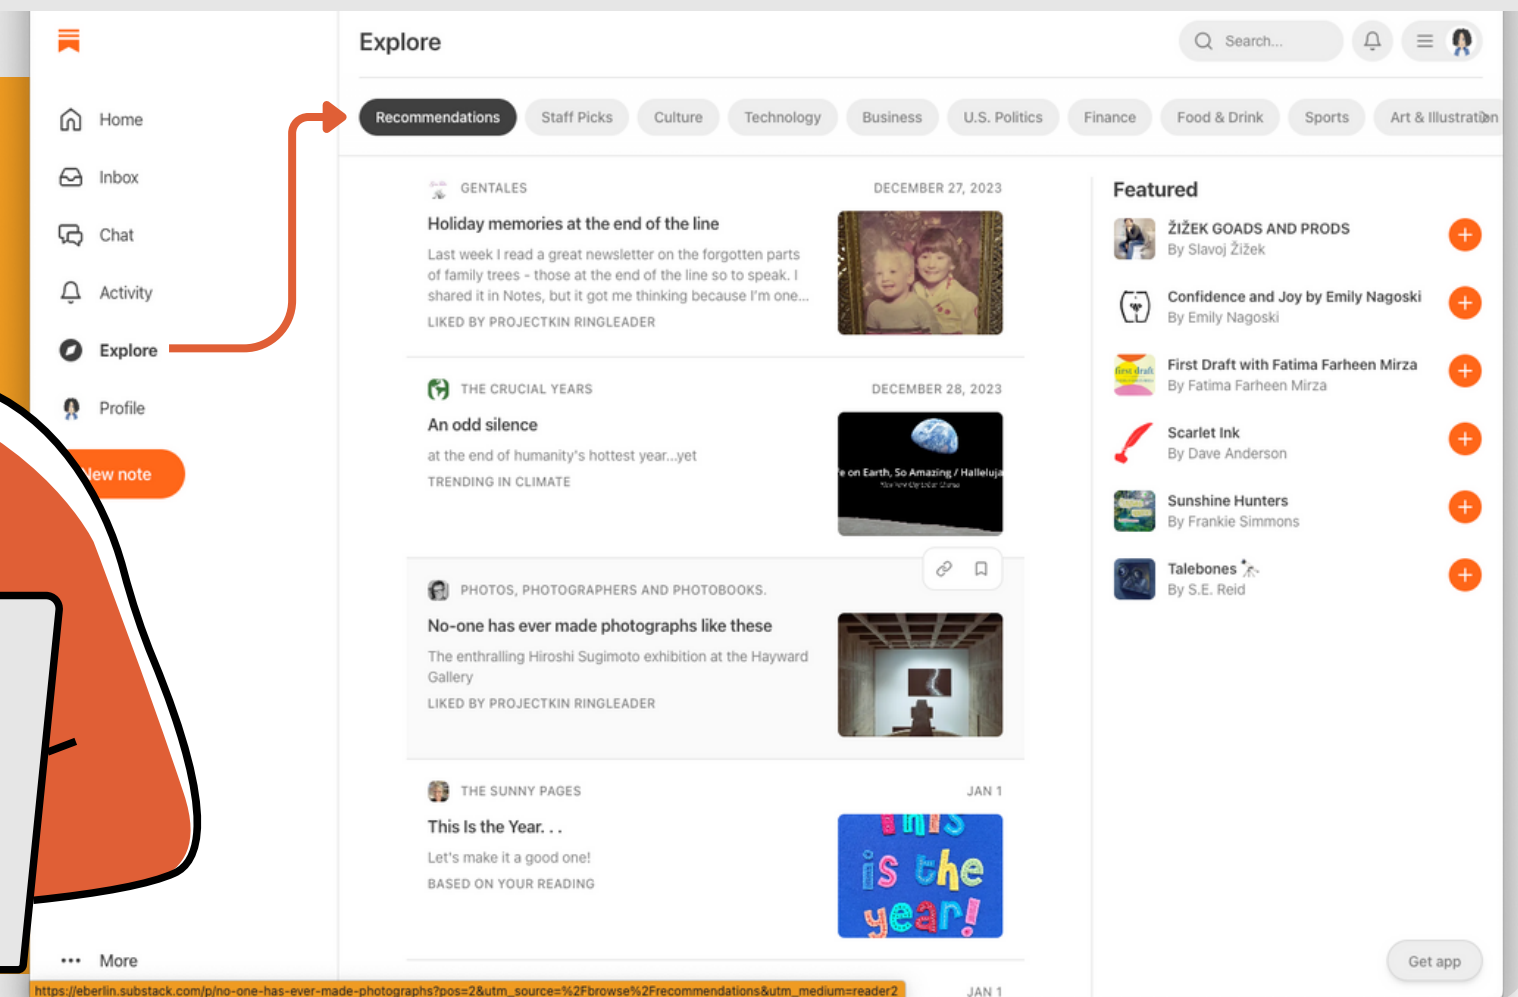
Home
Inbox
Chat
Activity
Explore
Profile
New note
More

Explore

Search...

Recommendations Staff Picks Culture Technology Business U.S. Politics Finance Food & Drink Sports Art & Illustration

GENTALES DECEMBER 27, 2023
Holiday memories at the end of the line
Last week I read a great newsletter on the forgotten parts of family trees - those at the end of the line so to speak. I shared it in Notes, but it got me thinking because I'm one...
LIKED BY PROJECTKIN RINGLEADER

THE CRUCIAL YEARS DECEMBER 28, 2023
An odd silence
at the end of humanity's hottest year...yet
TRENDING IN CLIMATE

PHOTOS, PHOTOGRAPHERS AND PHOTOBOOKS.
No-one has ever made photographs like these
The enthralling Hiroshi Sugimoto exhibition at the Hayward Gallery
LIKED BY PROJECTKIN RINGLEADER

THE SUNNY PAGES JAN 1
This Is the Year. . .
Let's make it a good one!
BASED ON YOUR READING

JAN 1

Featured
ŽIŽEK GOADS AND PRODS
By Slavoj Žižek
Confidence and Joy by Emily Nagoski
By Emily Nagoski
First Draft with Fatima Farheen Mirza
By Fatima Farheen Mirza
Scarlet Ink
By Dave Anderson
Sunshine Hunters
By Frankie Simmons
Talebones
By S.E. Reid

Get app

https://eberlin.substack.com/p/no-one-has-ever-made-photographs?pos=2&utm_source=%2Fbrowse%2Frecommendations&utm_medium=reader2